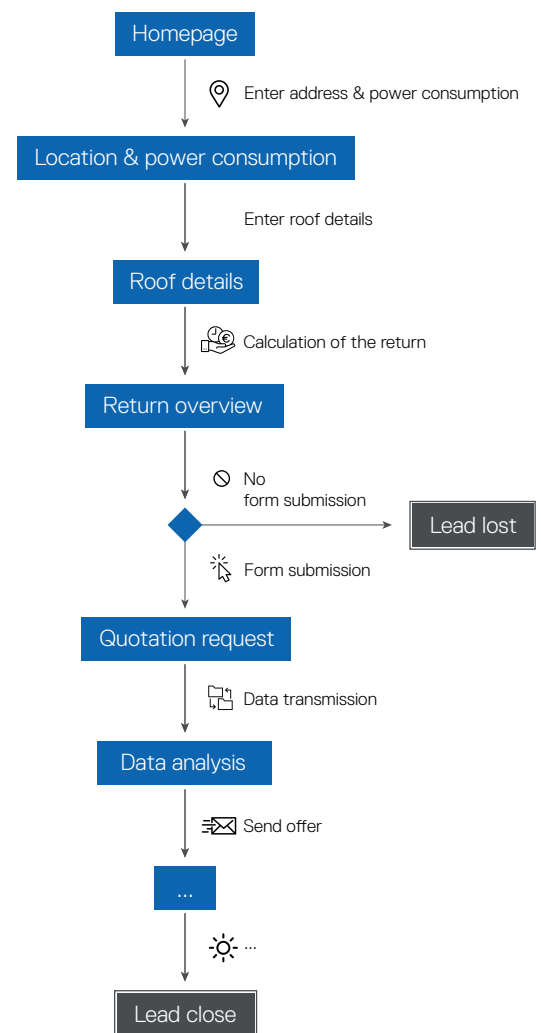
Homepage

Enter address & power consumption

Location & power consumption

Enter roof details

Roof details

Calculation of the return

Return overview

No form submission

Lead lost

Form submission

Quotation request

Data transmission

Data analysis

Send offer

...

...

Lead close